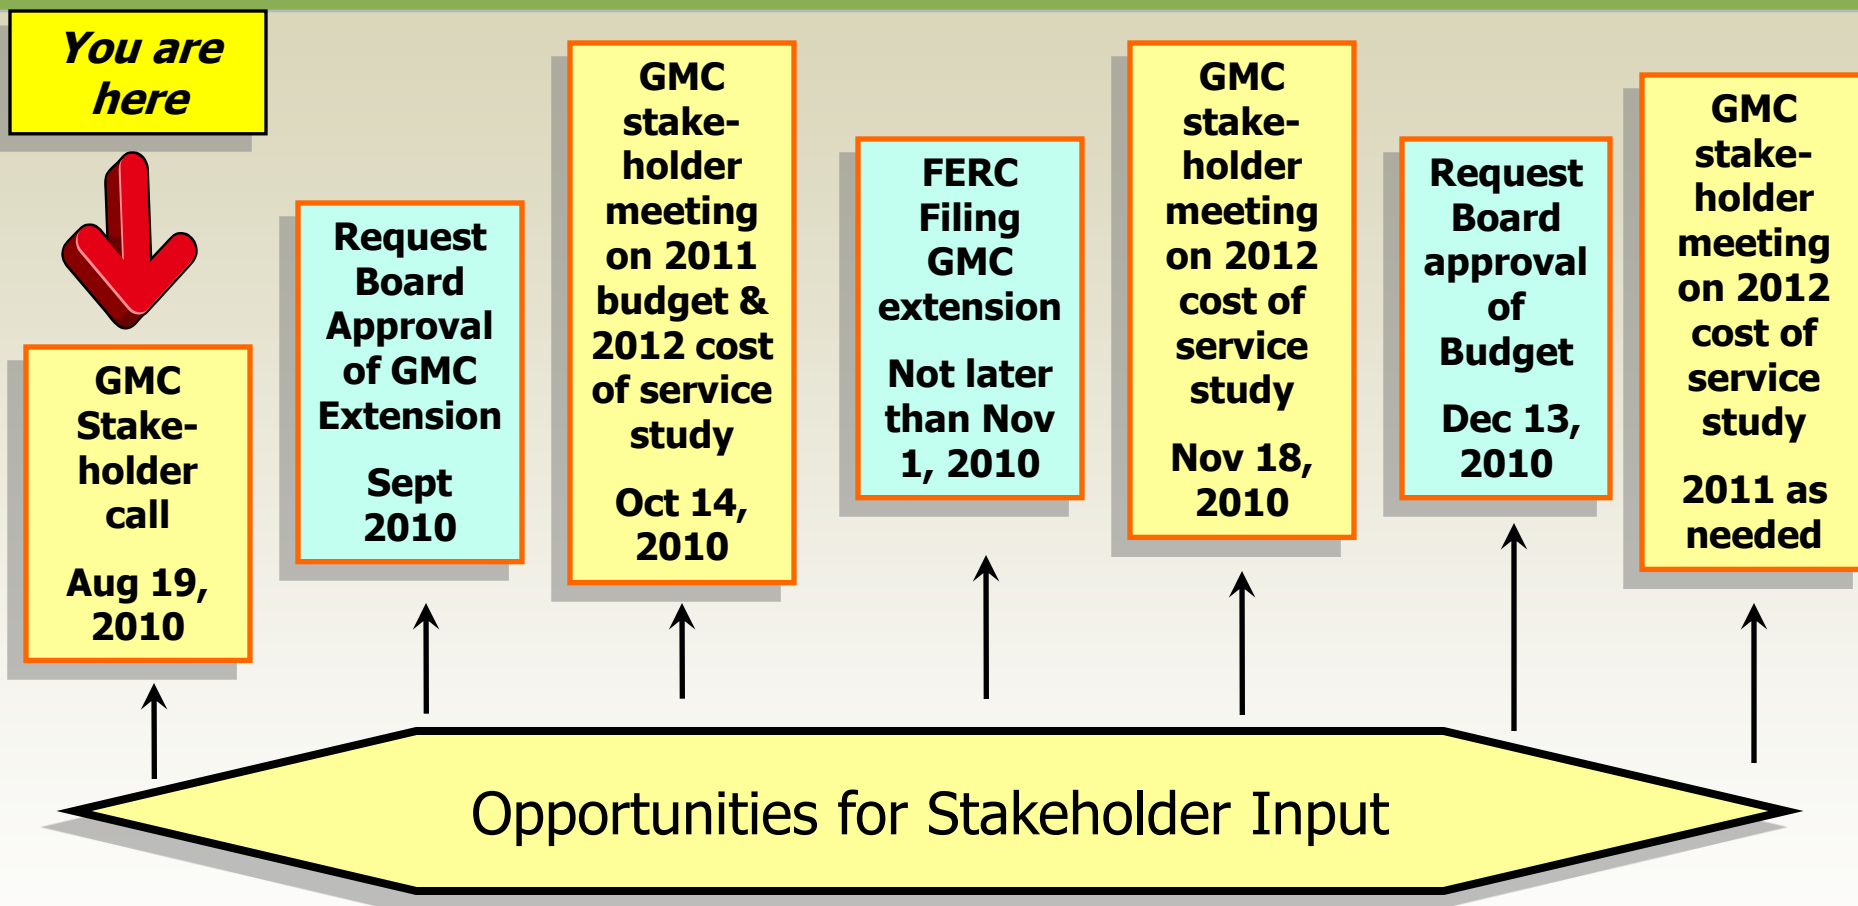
You are here

GMC Stakeholder call

Aug 19, 2010

Request Board Approval of GMC Extension

Sept 2010

GMC stakeholder meeting on 2011 budget & 2012 cost of service study

Oct 14, 2010

FERC Filing GMC extension

Not later than Nov 1, 2010

GMC stakeholder meeting on 2012 cost of service study

Nov 18, 2010

Request Board approval of Budget

Dec 13, 2010

GMC stakeholder meeting on 2012 cost of service study

2011 as needed

Opportunities for Stakeholder Input